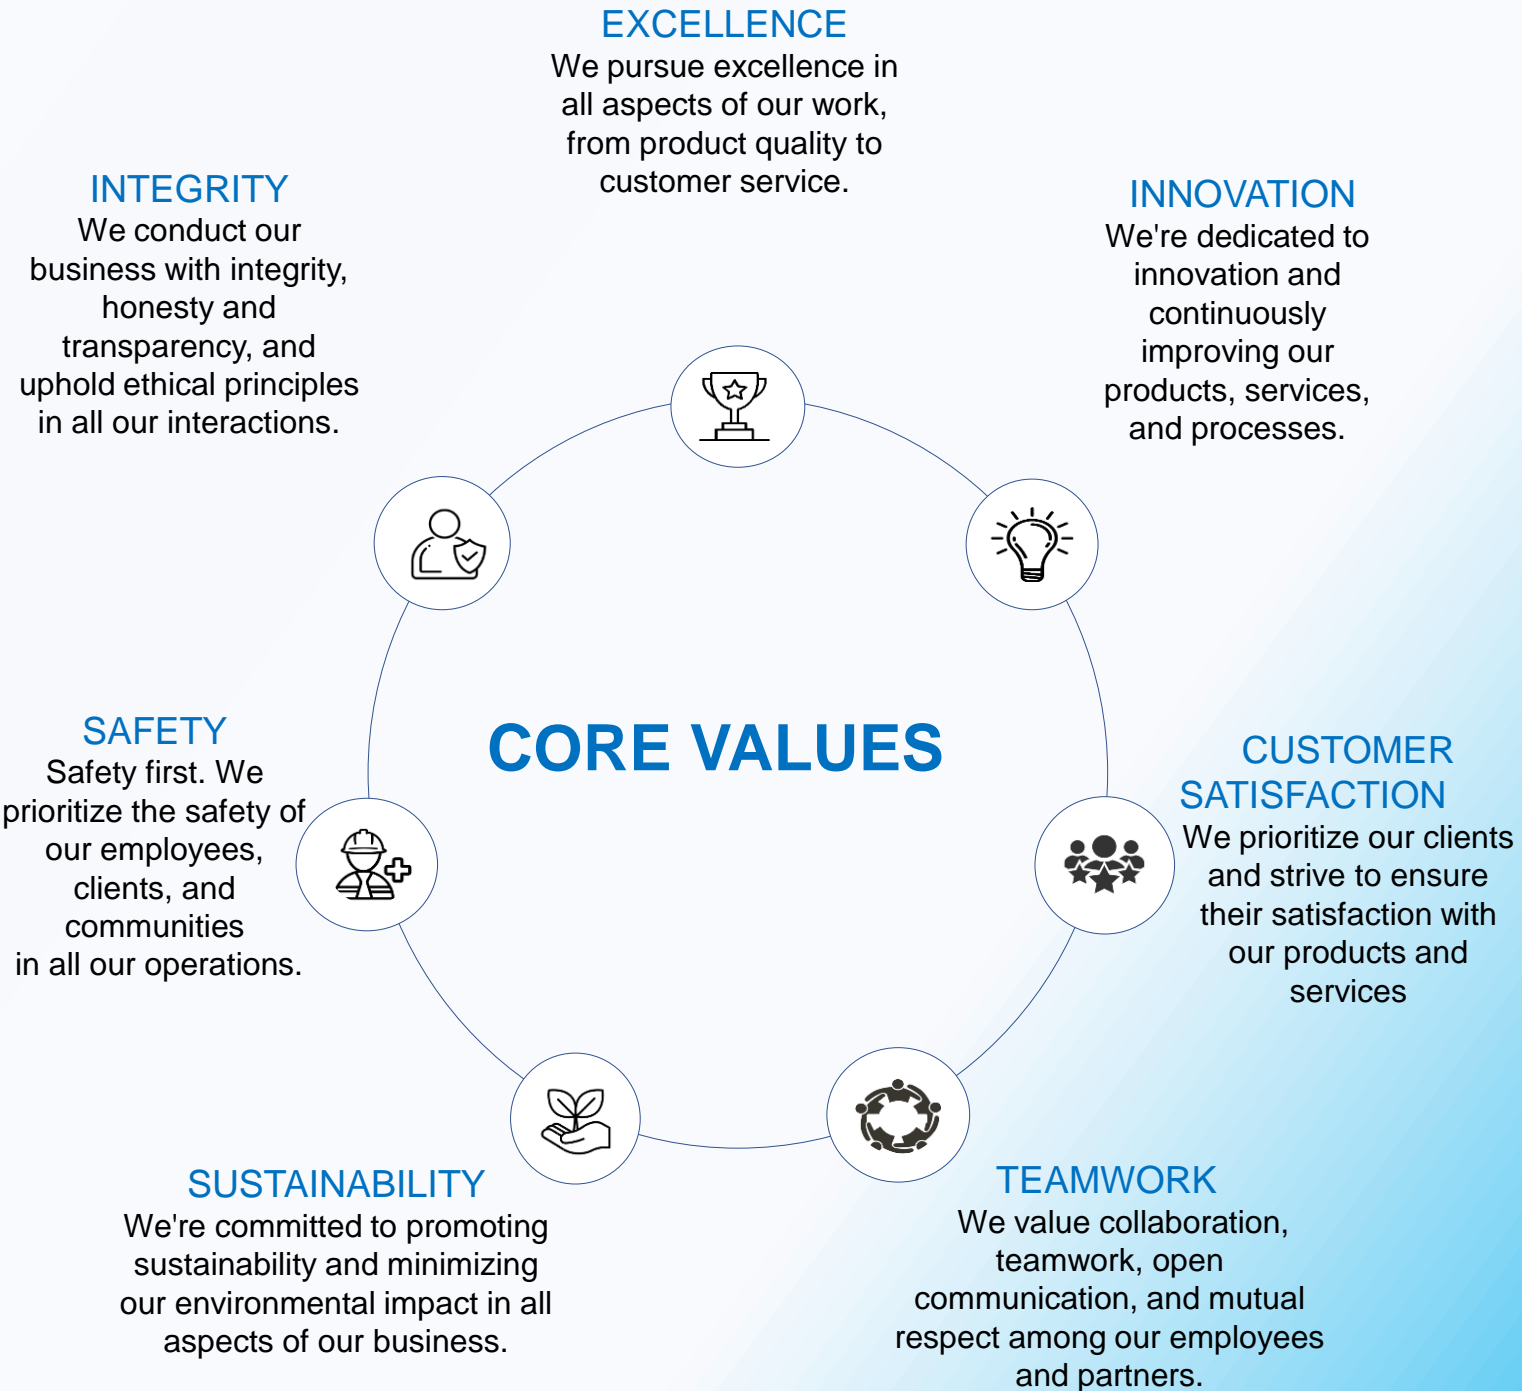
EXCELLENCE
We pursue excellence in all aspects of our work, from product quality to customer service.

INTEGRITY
We conduct our business with integrity, honesty and transparency, and uphold ethical principles in all our interactions.

INNOVATION
We're dedicated to innovation and continuously improving our products, services, and processes.

CORE VALUES

SAFETY
Safety first. We prioritize the safety of our employees, clients, and communities in all our operations.

CUSTOMER SATISFACTION
We prioritize our clients and strive to ensure their satisfaction with our products and services

SUSTAINABILITY
We're committed to promoting sustainability and minimizing our environmental impact in all aspects of our business.

TEAMWORK
We value collaboration, teamwork, open communication, and mutual respect among our employees and partners.